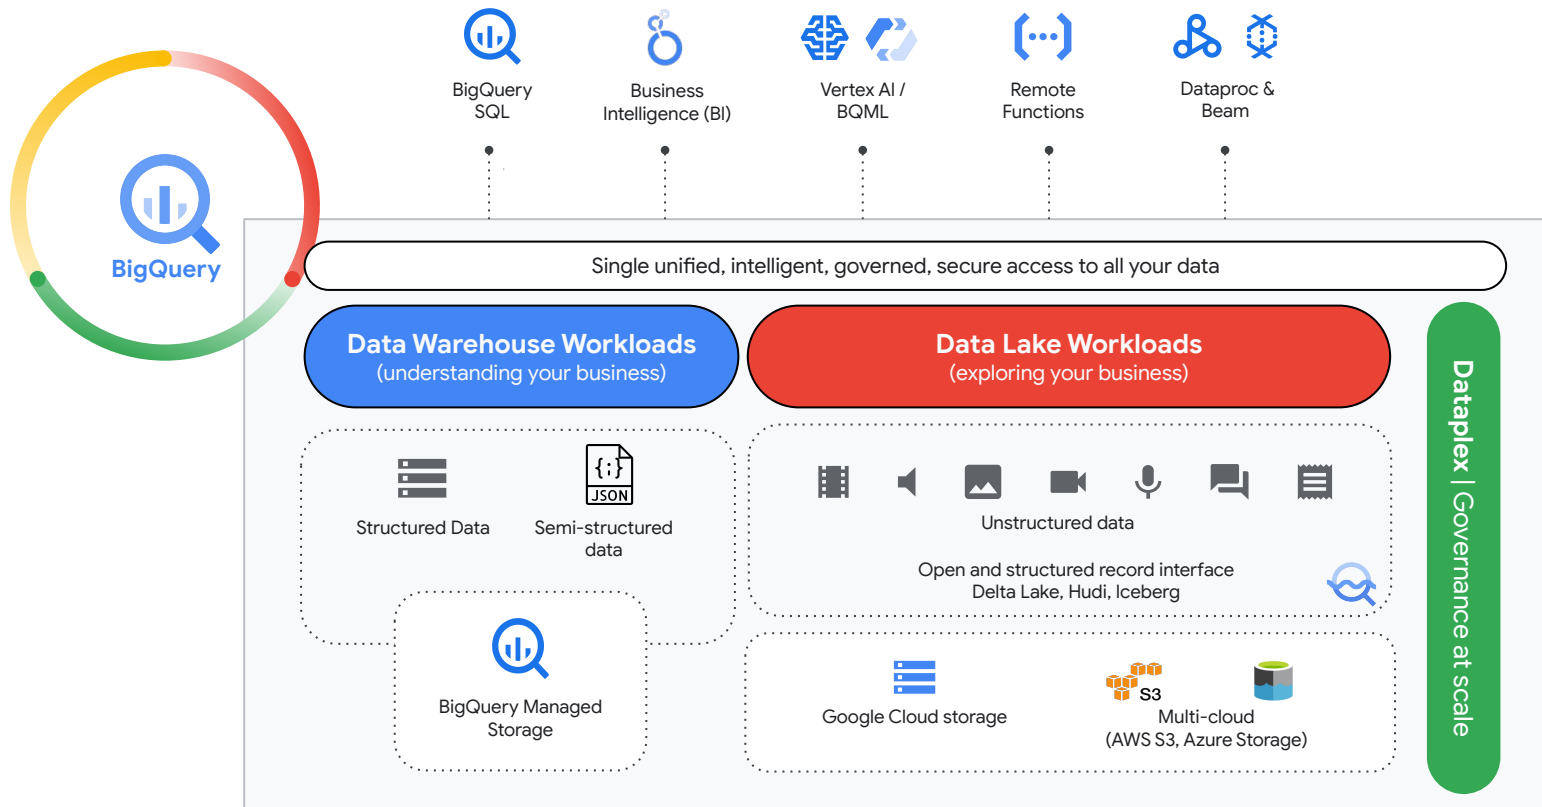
BigQuery

BigQuery SQL

Business Intelligence (BI)

Vertex AI / BQML

Remote Functions

Dataproc & Beam

Single unified, intelligent, governed, secure access to all your data

Data Warehouse Workloads
(understanding your business)

Data Lake Workloads
(exploring your business)

Dataplex | Governance at scale

{;}
JSON

Structured Data

Semi-structured data

BigQuery Managed Storage

Unstructured data

Open and structured record interface
Delta Lake, Hudi, Iceberg

Google Cloud storage

S3

Multi-cloud
(AWS S3, Azure Storage)